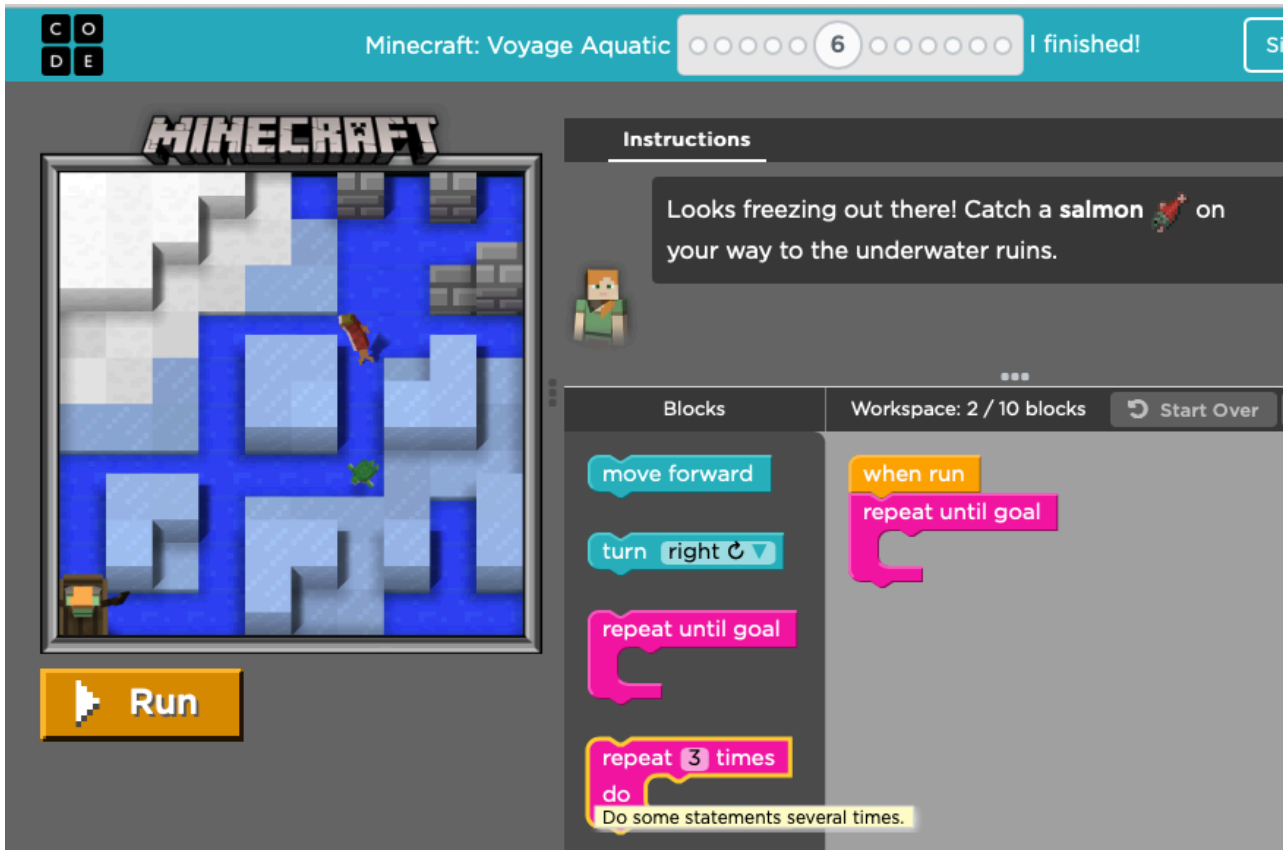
C O
D E

Minecraft: Voyage Aquatic 6 I finished!

Si

MINECRAFT

Instructions

Looks freezing out there! Catch a **salmon** on your way to the underwater ruins.

Run

Blocks

Workspace: 2 / 10 blocks

Start Over

move forward

turn right ↻

repeat until goal

repeat 3 times
do

Do some statements several times.

when run
repeat until goal